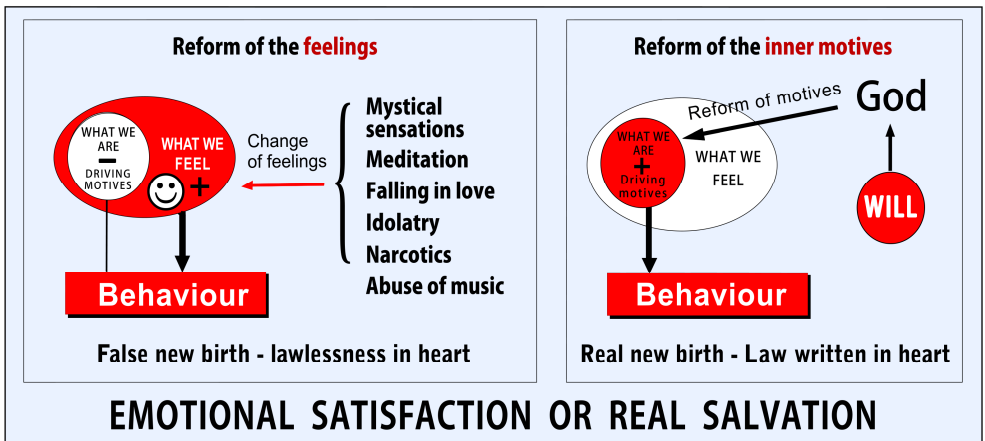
Reform of the feelings

WHAT WE ARE
−
DRIVING MOTIVES

WHAT WE FEEL
+

Change of feelings

Mystical sensations
Meditation
Falling in love
Idolatry
Narcotics
Abuse of music

Behaviour

False new birth - lawlessness in heart

Reform of the inner motives

Reform of motives

God

WHAT WE ARE
+
Driving motives

WHAT WE FEEL

WILL

Behaviour

Real new birth - Law written in heart

EMOTIONAL SATISFACTION OR REAL SALVATION